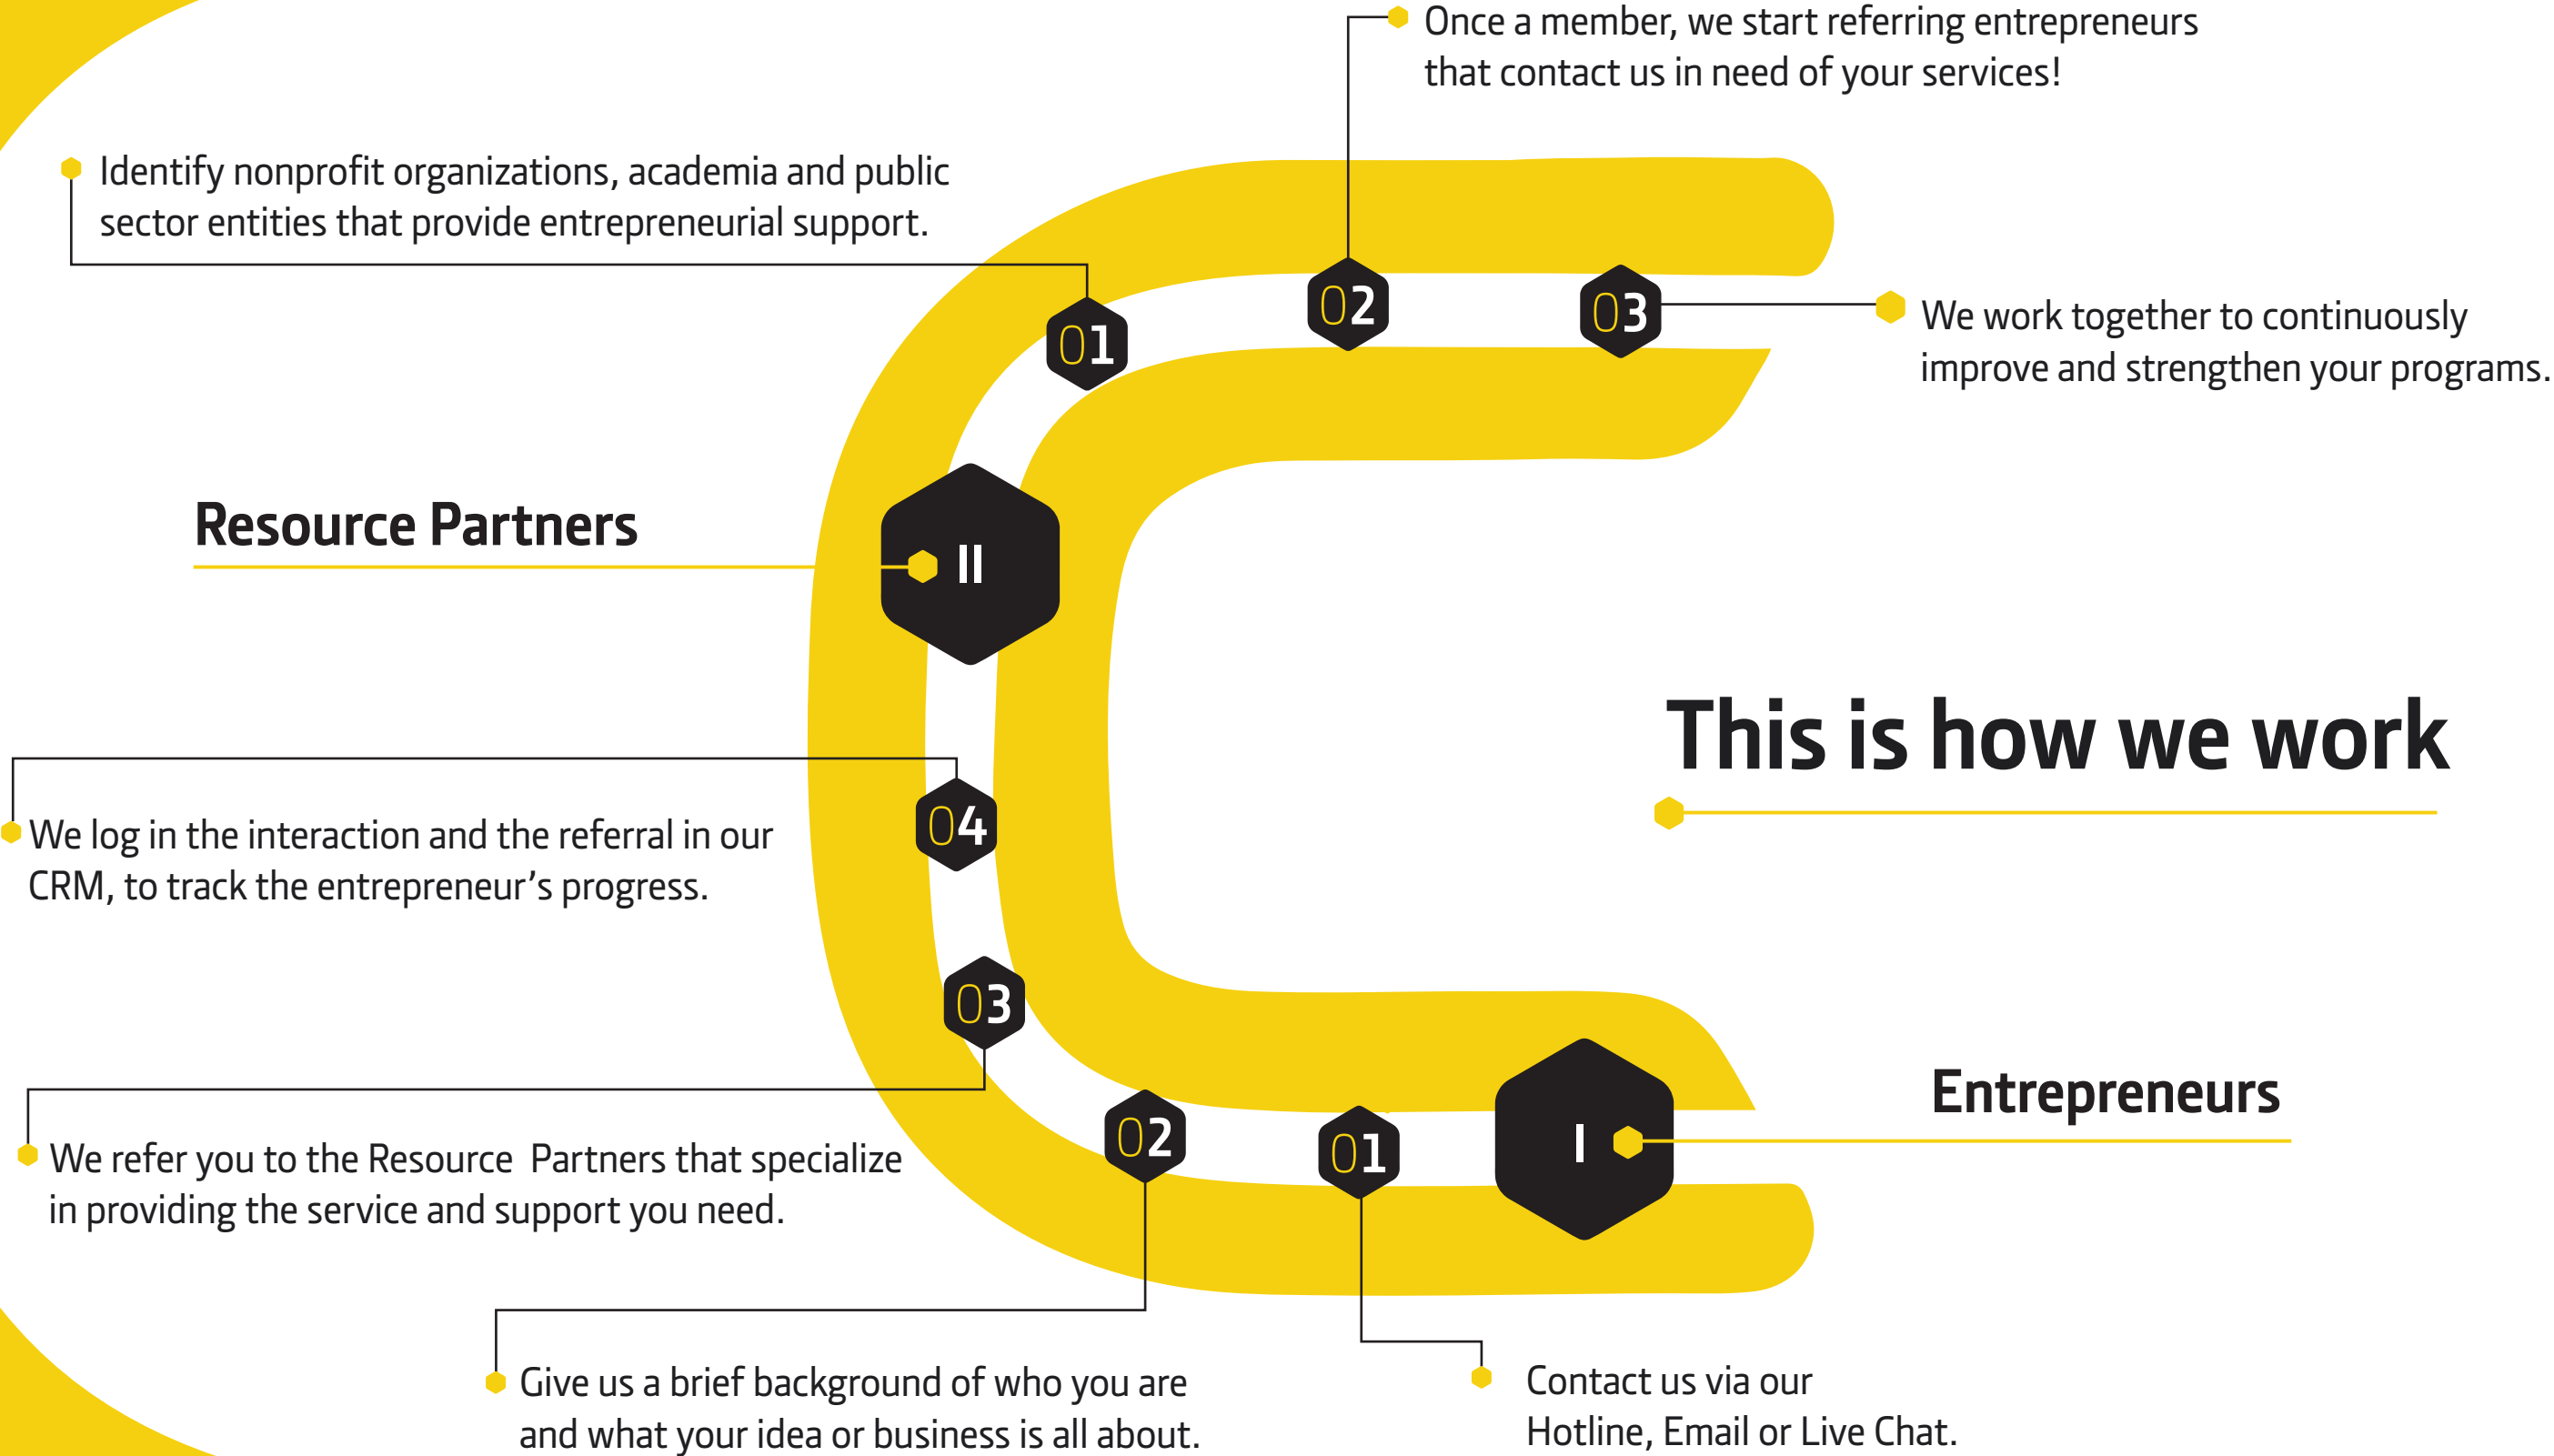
Once a member, we start referring entrepreneurs that contact us in need of your services!

Identify nonprofit organizations, academia and public sector entities that provide entrepreneurial support.

01

02

03

We work together to continuously improve and strengthen your programs.

Resource Partners

II

This is how we work

04

We log in the interaction and the referral in our CRM, to track the entrepreneur's progress.

03

Entrepreneurs

02

01

I

We refer you to the Resource Partners that specialize in providing the service and support you need.

Give us a brief background of who you are and what your idea or business is all about.

Contact us via our Hotline, Email or Live Chat.